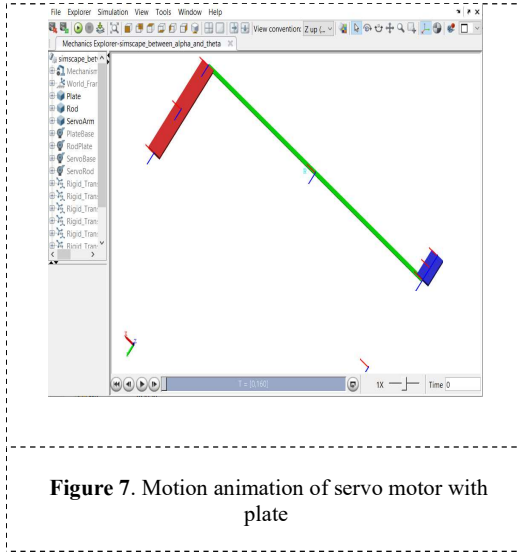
File Explorer Simulation View Tools Window Help

View convention: Z up (...

Mechanics Explorer-simscape_between_alpha_and_theta

simscape_betw
Mechanism
World_Fra
Plate
Rod
ServoArm
PlateBase
RodPlate
ServoBase
ServoRod
Rigid_Trans
Rigid_Trans
Rigid_Tran
Rigid_Tran
Rigid_Tran
Rigid_Tran
Rigid_Trans

T = [0,160]

1X

Time 0

**Figure 7**. Motion animation of servo motor with plate